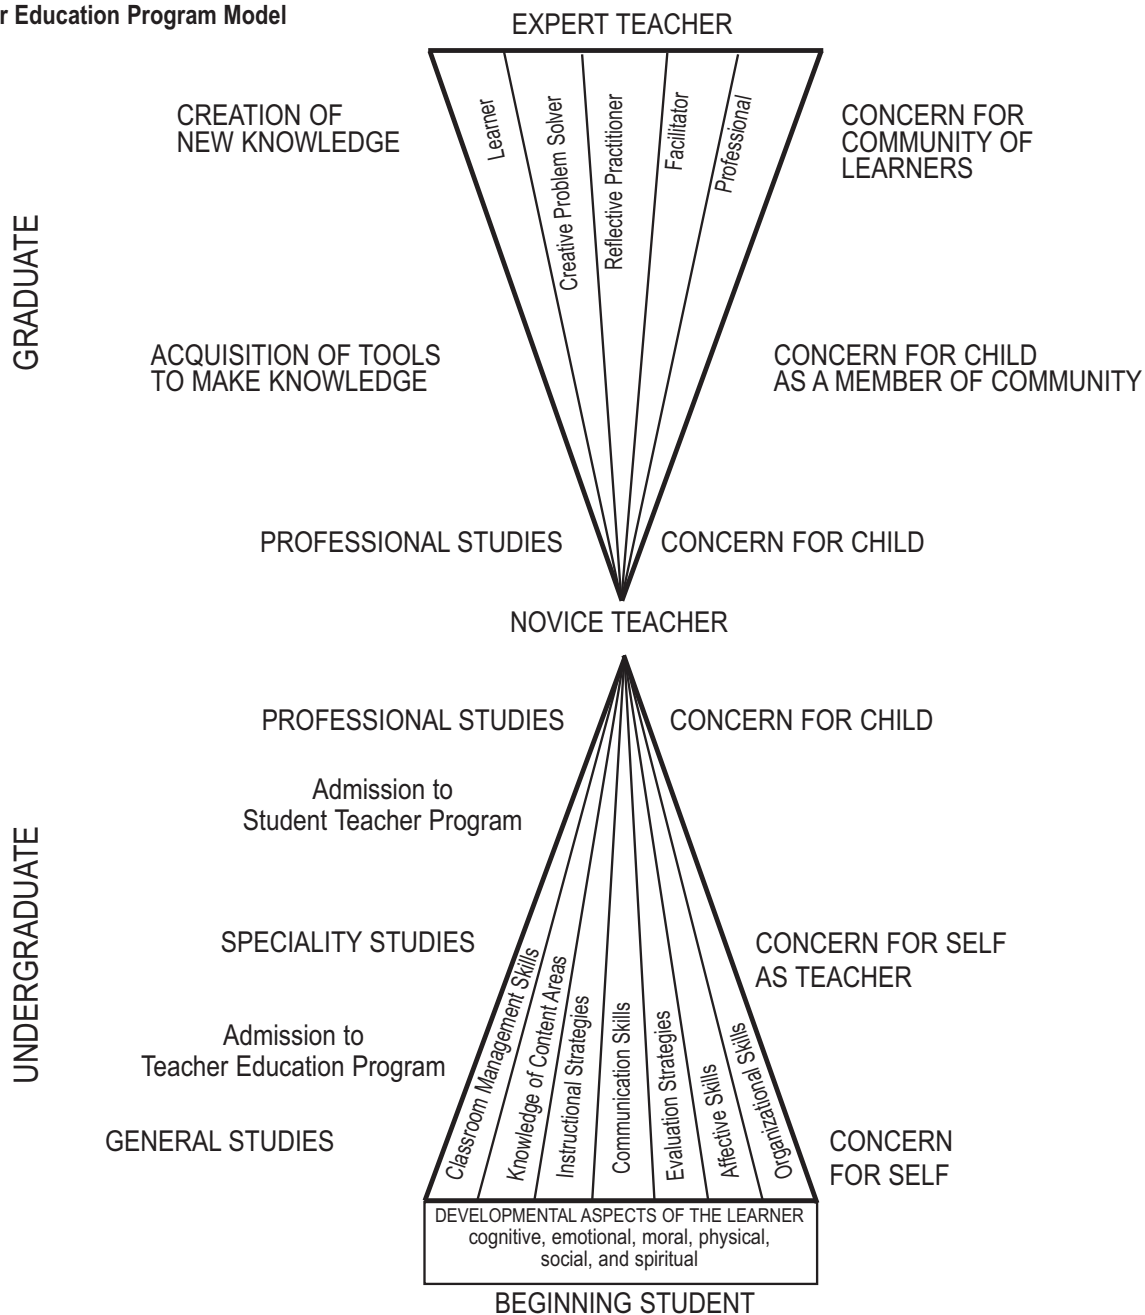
r Education Program Model

EXPERT TEACHER

CREATION OF NEW KNOWLEDGE

Learner

Creative Problem Solver

Reflective Practitioner

Facilitator

Professional

CONCERN FOR COMMUNITY OF LEARNERS

GRADUATE

ACQUISITION OF TOOLS TO MAKE KNOWLEDGE

CONCERN FOR CHILD AS A MEMBER OF COMMUNITY

PROFESSIONAL STUDIES

CONCERN FOR CHILD

NOVICE TEACHER

PROFESSIONAL STUDIES

CONCERN FOR CHILD

Admission to Student Teacher Program

UNDERGRADUATE

SPECIALITY STUDIES

CONCERN FOR SELF AS TEACHER

Admission to Teacher Education Program

GENERAL STUDIES

Classroom Management Skills

Knowledge of Content Areas

Instructional Strategies

Communication Skills

Evaluation Strategies

Affective Skills

Organizational Skills

CONCERN FOR SELF

DEVELOPMENTAL ASPECTS OF THE LEARNER
cognitive, emotional, moral, physical, social, and spiritual

BEGINNING STUDENT